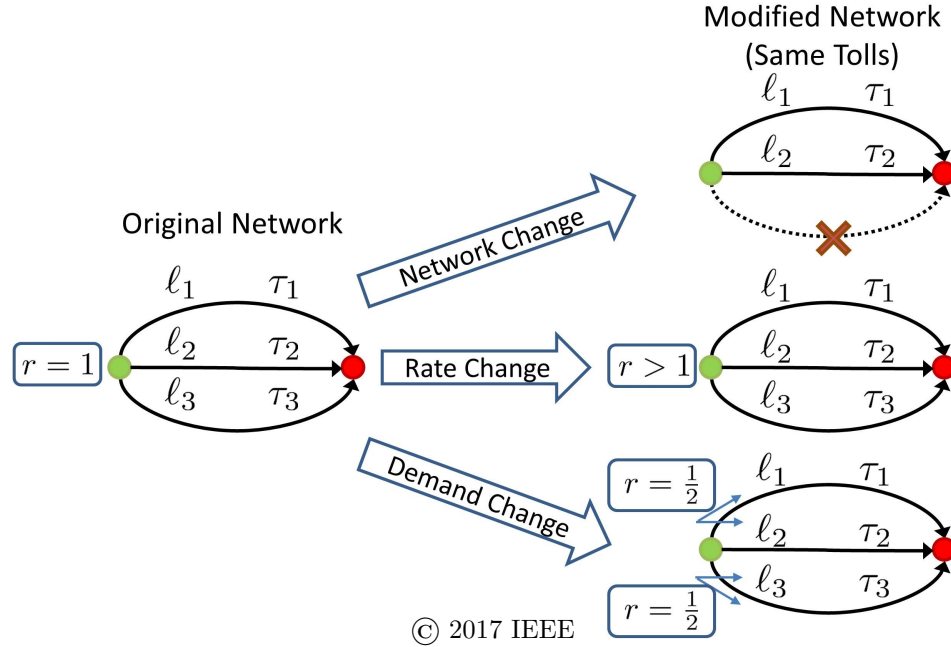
Modified Network
(Same Tolls)

$\ell_1$ $\tau_1$
$\ell_2$ $\tau_2$

Original Network

Network Change

$\ell_1$ $\tau_1$
$r = 1$ $\ell_2$ $\tau_2$
$\ell_3$ $\tau_3$

Rate Change

$\ell_1$ $\tau_1$
$r > 1$ $\ell_2$ $\tau_2$
$\ell_3$ $\tau_3$

Demand Change

$r = \frac{1}{2}$ $\ell_1$ $\tau_1$
$\ell_2$ $\tau_2$
$r = \frac{1}{2}$ $\ell_3$ $\tau_3$

© 2017 IEEE